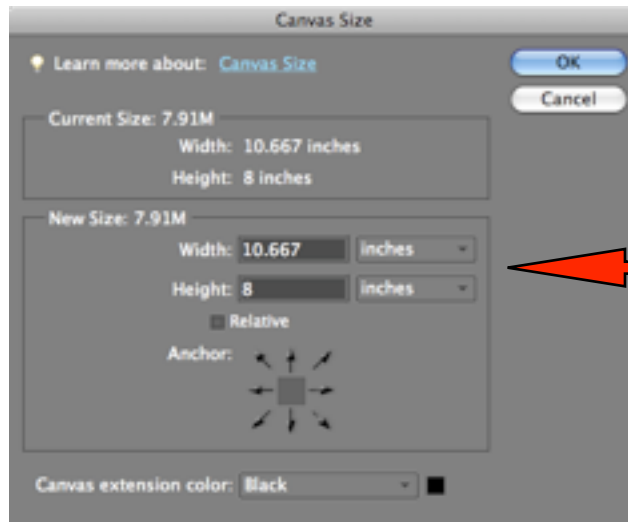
Canvas Size

Learn more about: Canvas Size

OK

Cancel

Current Size: 7.91M

Width: 10.667 inches

Height: 8 inches

New Size: 7.91M

Width: 10.667 inches

Height: 8 inches

Relative

Anchor:

Canvas extension color: Black